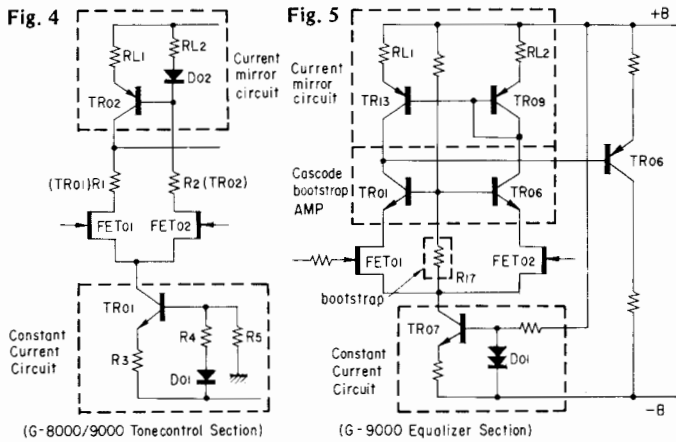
Fig. 4

RL1
RL2
Current mirror circuit
TR02
D02
(TR01)R1
R2(TR02)
FET01
FET02
TR01
R4
R5
Constant Current Circuit
R3
D01
(G-8000/9000 Tonecontrol Section)

Fig. 5

+B
RL1
RL2
Current mirror circuit
TR13
TR09
TR06
Cascode bootstrap AMP
TR01
TR06
FET01
R17
FET02
bootstrap
TR07
Constant Current Circuit
D01
-B
(G-9000 Equalizer Section)